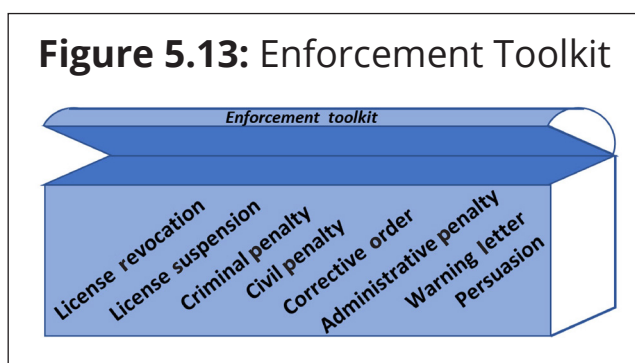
**Figure 5.13:** Enforcement Toolkit

Enforcement toolkit

License revocation

License suspension

Criminal penalty

Civil penalty

Corrective order

Administrative penalty

Warning letter

Persuasion